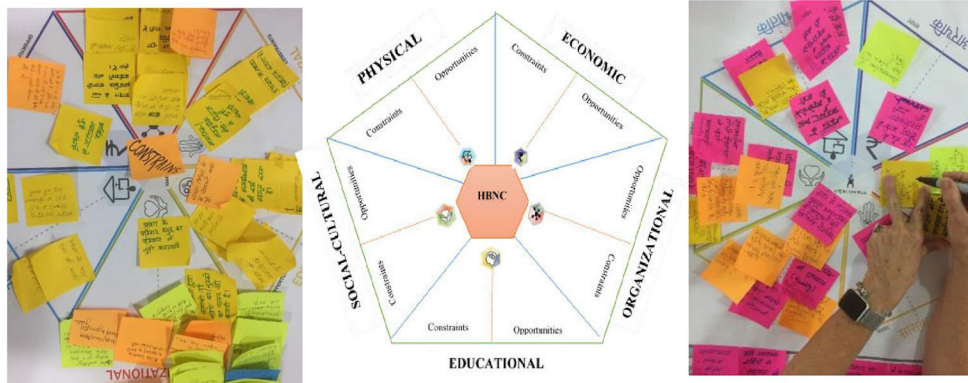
CONSTRAINTS

PHYSICAL
Opportunities
Constraints

ECONOMIC
Constraints
Opportunities

ORGANIZATIONAL
Opportunities
Constraints

EDUCATIONAL
Constraints
Opportunities

SOCIAL-CULTURAL
Opportunities
Constraints

HBNC